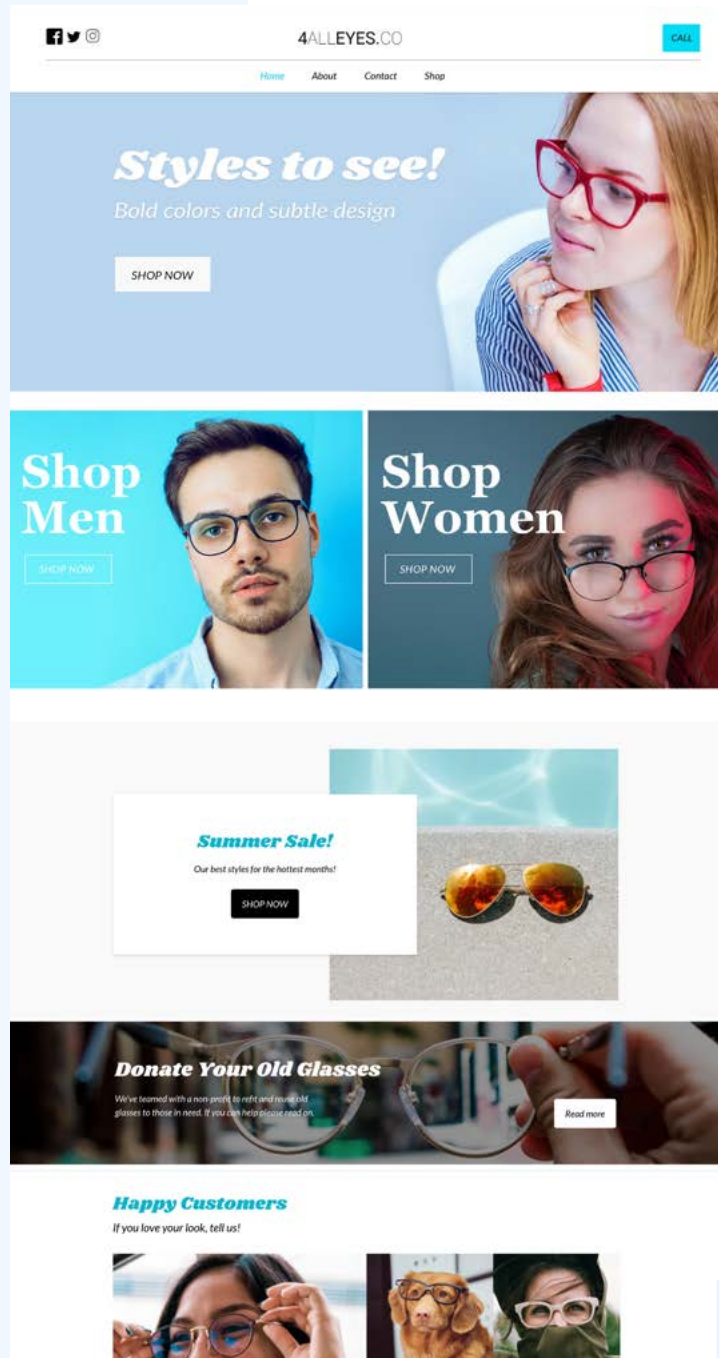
4ALLEYES.CO

CALL

Home About Contact Shop

Styles to see!

Bold colors and subtle design

SHOP NOW

Shop Men

SHOP NOW

Shop Women

SHOP NOW

Summer Sale!

Our best styles for the hottest months!

SHOP NOW

Donate Your Old Glasses

We've teamed with a non-profit to refit and reuse old glasses to those in need. If you can help please read on.

Read more

Happy Customers

If you love your look, tell us!